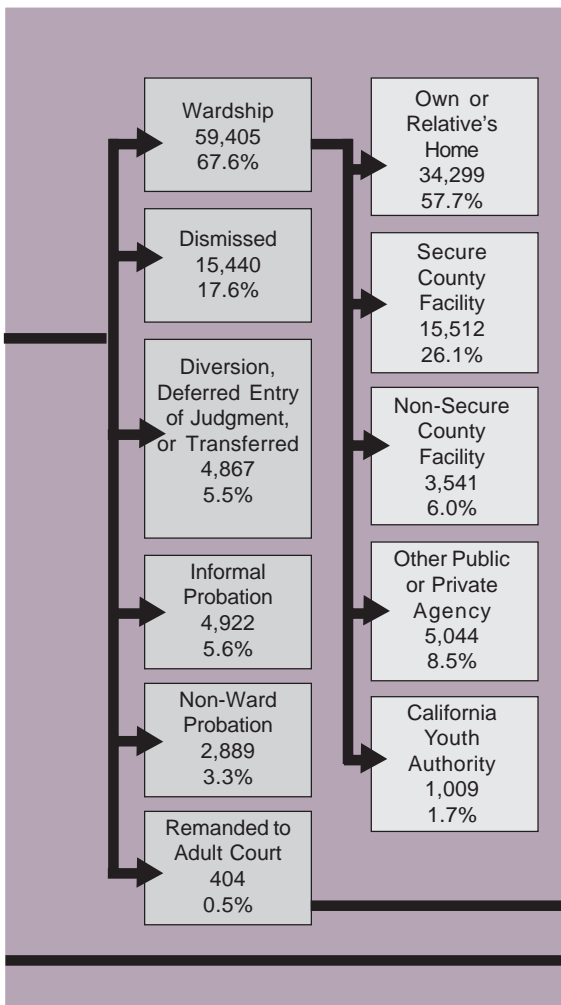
Wardship
59,405
67.6%

Dismissed
15,440
17.6%

Diversion, Deferred Entry of Judgment, or Transferred
4,867
5.5%

Informal Probation
4,922
5.6%

Non-Ward Probation
2,889
3.3%

Remanded to Adult Court
404
0.5%

Own or Relative's Home
34,299
57.7%

Secure County Facility
15,512
26.1%

Non-Secure County Facility
3,541
6.0%

Other Public or Private Agency
5,044
8.5%

California Youth Authority
1,009
1.7%